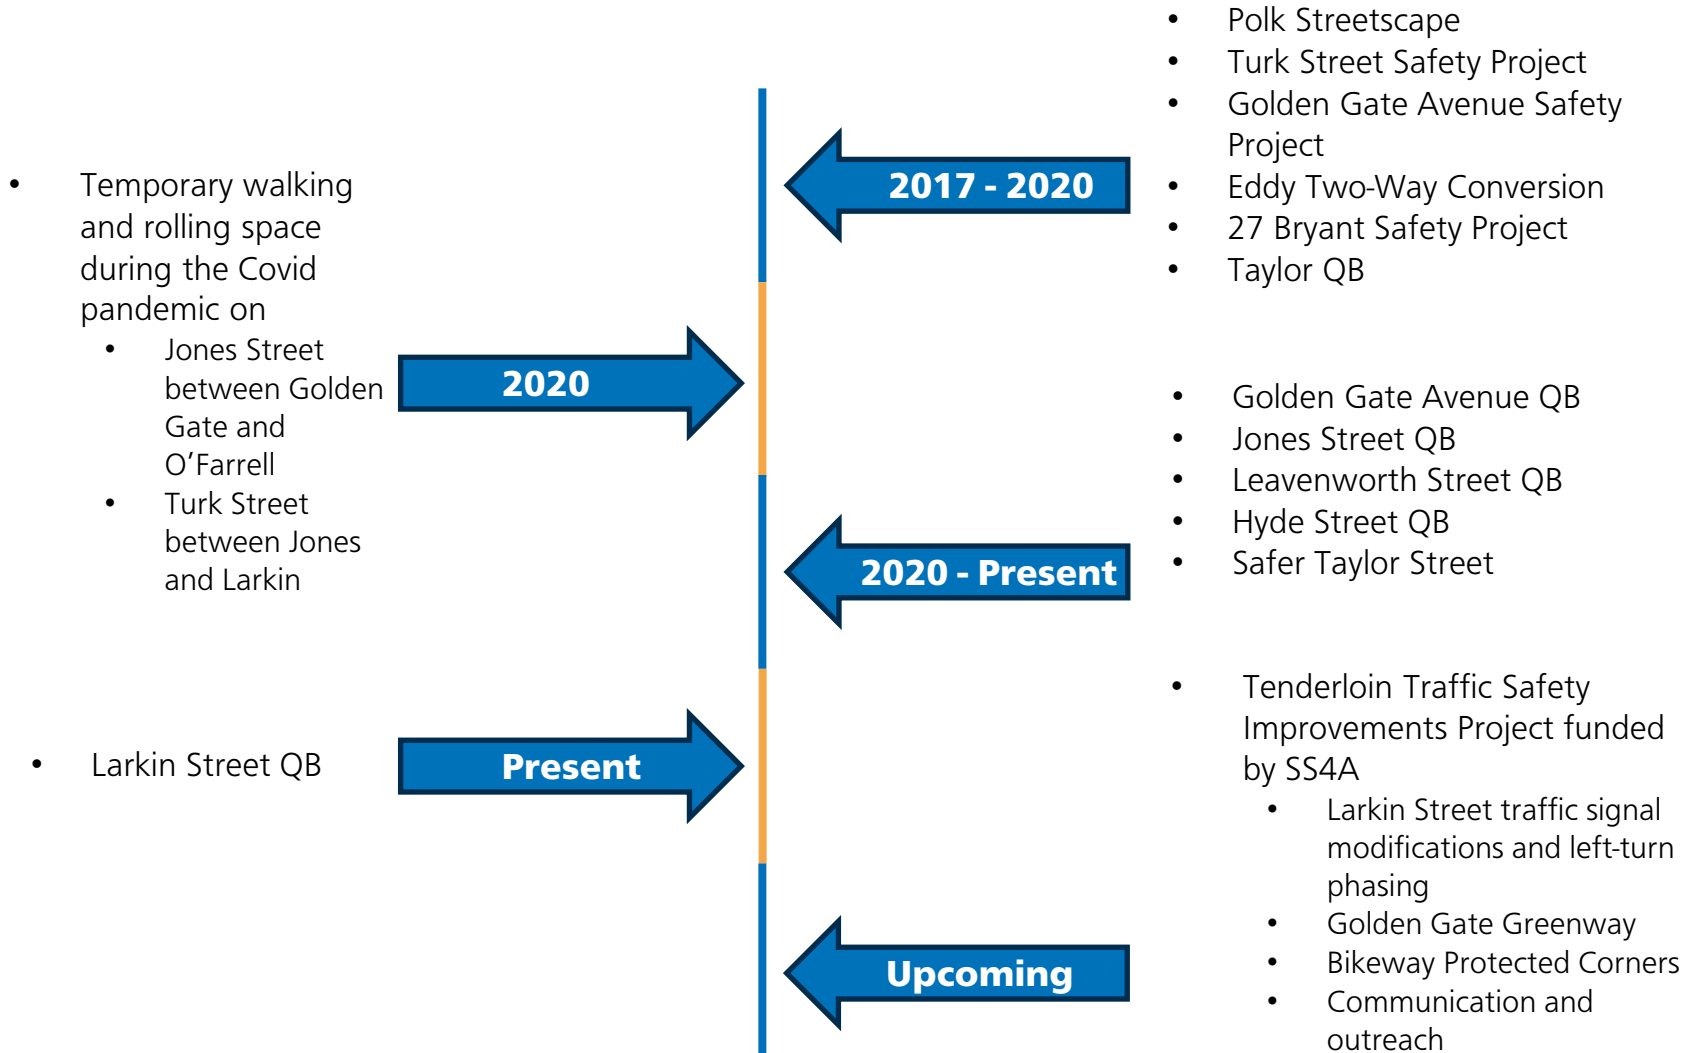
2017 - 2020

- Polk Streetscape
- Turk Street Safety Project
- Golden Gate Avenue Safety Project
- Eddy Two-Way Conversion
- 27 Bryant Safety Project
- Taylor QB

2020

- Temporary walking and rolling space during the Covid pandemic on
  - Jones Street between Golden Gate and O’Farrell
  - Turk Street between Jones and Larkin

2020 - Present

- Golden Gate Avenue QB
- Jones Street QB
- Leavenworth Street QB
- Hyde Street QB
- Safer Taylor Street

Present

- Larkin Street QB

Upcoming

- Tenderloin Traffic Safety Improvements Project funded by SS4A
  - Larkin Street traffic signal modifications and left-turn phasing
  - Golden Gate Greenway
  - Bikeway Protected Corners
  - Communication and outreach